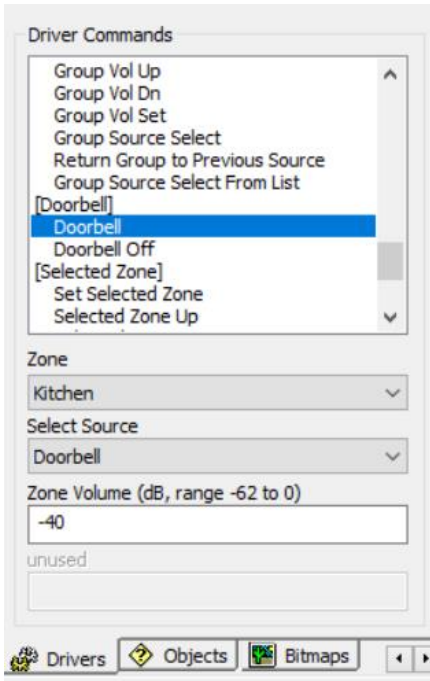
Driver Commands

Group Vol Up
Group Vol Dn
Group Vol Set
Group Source Select
Return Group to Previous Source
Group Source Select From List
[Doorbell]
Doorbell
Doorbell Off
[Selected Zone]
Set Selected Zone
Selected Zone Up

Zone
Kitchen
Select Source
Doorbell
Zone Volume (dB, range -62 to 0)
-40
unused

Drivers
Objects
Bitmaps